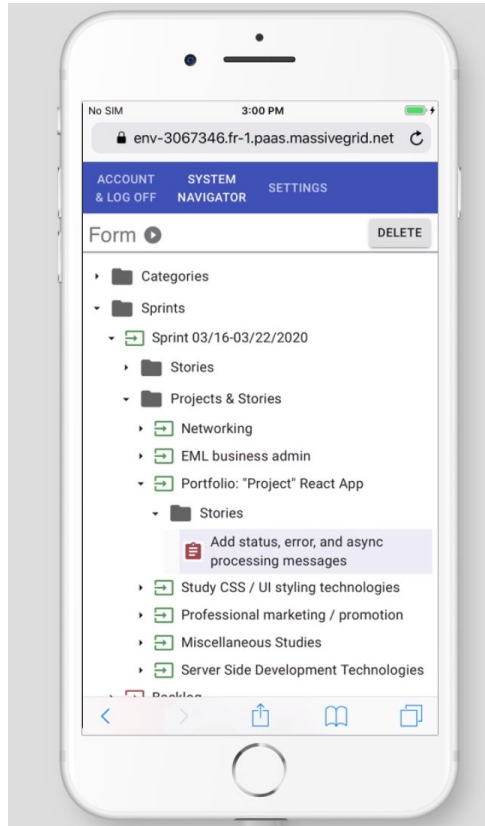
No SIM
3:00 PM

env-3067346.fr-1.paas.massivegrid.net

ACCOUNT & LOG OFF
SYSTEM NAVIGATOR
SETTINGS

Form
DELETE

Categories
Sprints
Sprint 03/16-03/22/2020
Stories
Projects & Stories
Networking
EML business admin
Portfolio: "Project" React App
Stories
Add status, error, and async processing messages
Study CSS / UI styling technologies
Professional marketing / promotion
Miscellaneous Studies
Server Side Development Technologies
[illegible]